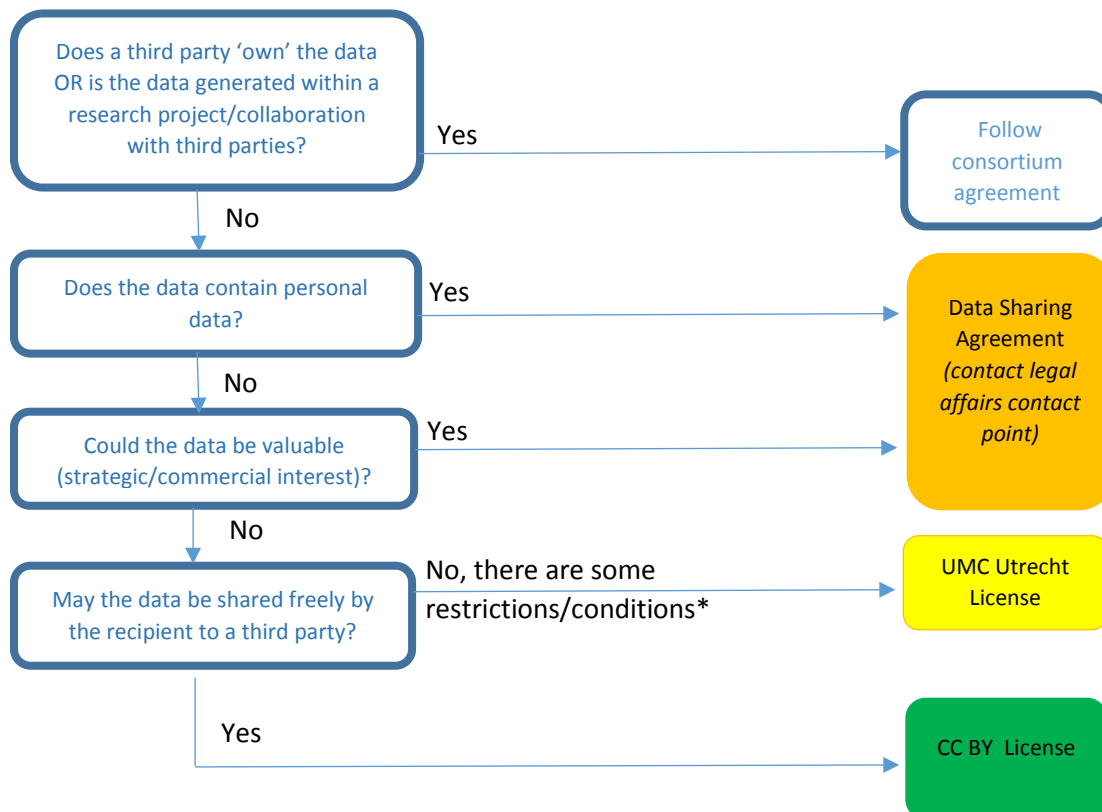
Does a third party ‘own’ the data OR is the data generated within a research project/collaboration with third parties?

Yes

Follow consortium agreement

No

Does the data contain personal data?

Yes

Data Sharing Agreement *(contact legal affairs contact point)*

No

Could the data be valuable (strategic/commercial interest)?

Yes

No

May the data be shared freely by the recipient to a third party?

No, there are some restrictions/conditions*

UMC Utrecht License

Yes

CC BY License